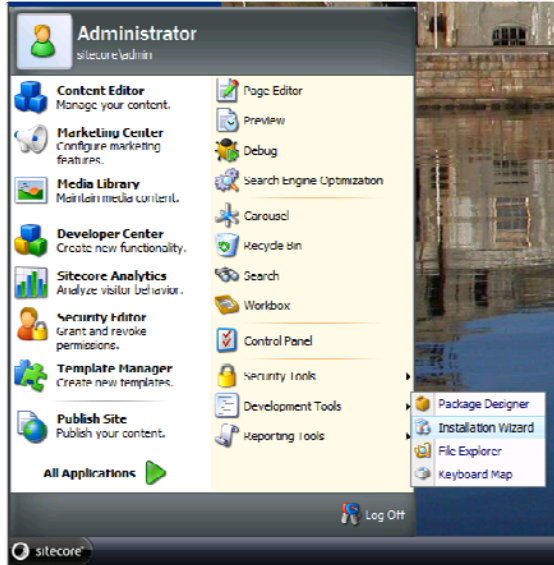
Administrator
sitecore\admin

Content Editor
Manage your content.

Marketing Center
Configure marketing features.

Media Library
Maintain media content.

Developer Center
Create new functionality.

Sitecore Analytics
Analyze visitor behavior.

Security Editor
Grant and revoke permissions.

Template Manager
Create new templates.

Publish Site
Publish your content.

All Applications

Page Editor
Preview
Debug
Search Engine Optimization
Carousel
Recycle Bin
Search
Workbox
Control Panel
Security Tools
Development Tools
Reporting Tools

Package Designer
Installation Wizard
File Explorer
Keyboard Map

Log Off

sitecore